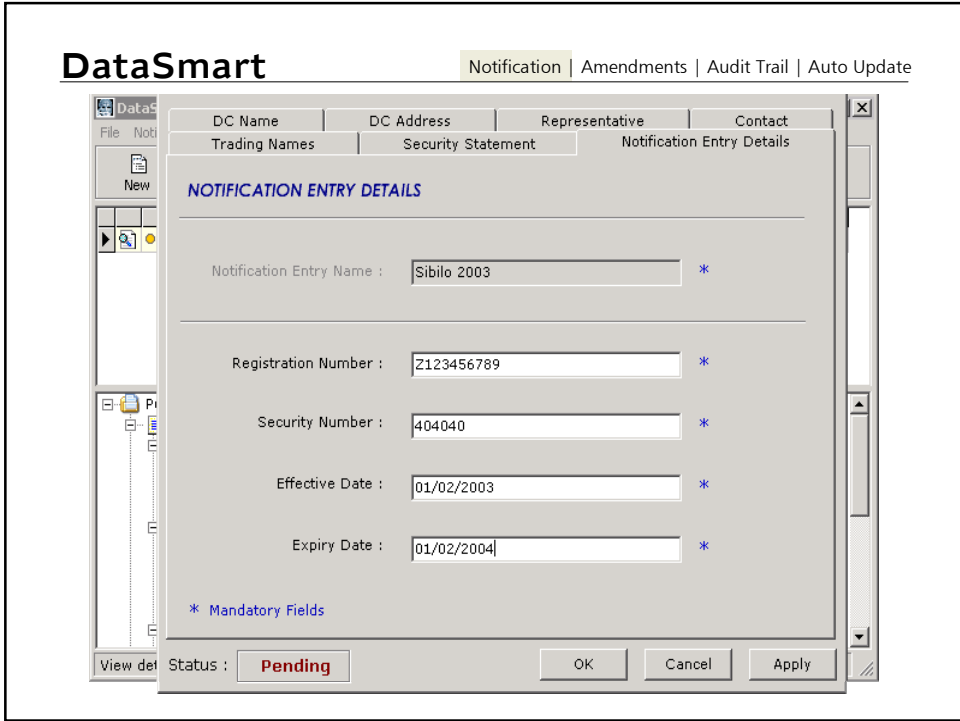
DataSmart

Notification | Amendments | Audit Trail | Auto Update

DataS

File Noti

New

View det

DC Name | DC Address | Representative | Contact

Trading Names | Security Statement | Notification Entry Details

NOTIFICATION ENTRY DETAILS

Notification Entry Name : Sibilo 2003 *

Registration Number : Z123456789 *

Security Number : 404040 *

Effective Date : 01/02/2003 *

Expiry Date : 01/02/2004 *

* Mandatory Fields

Status : Pending

OK

Cancel

Apply